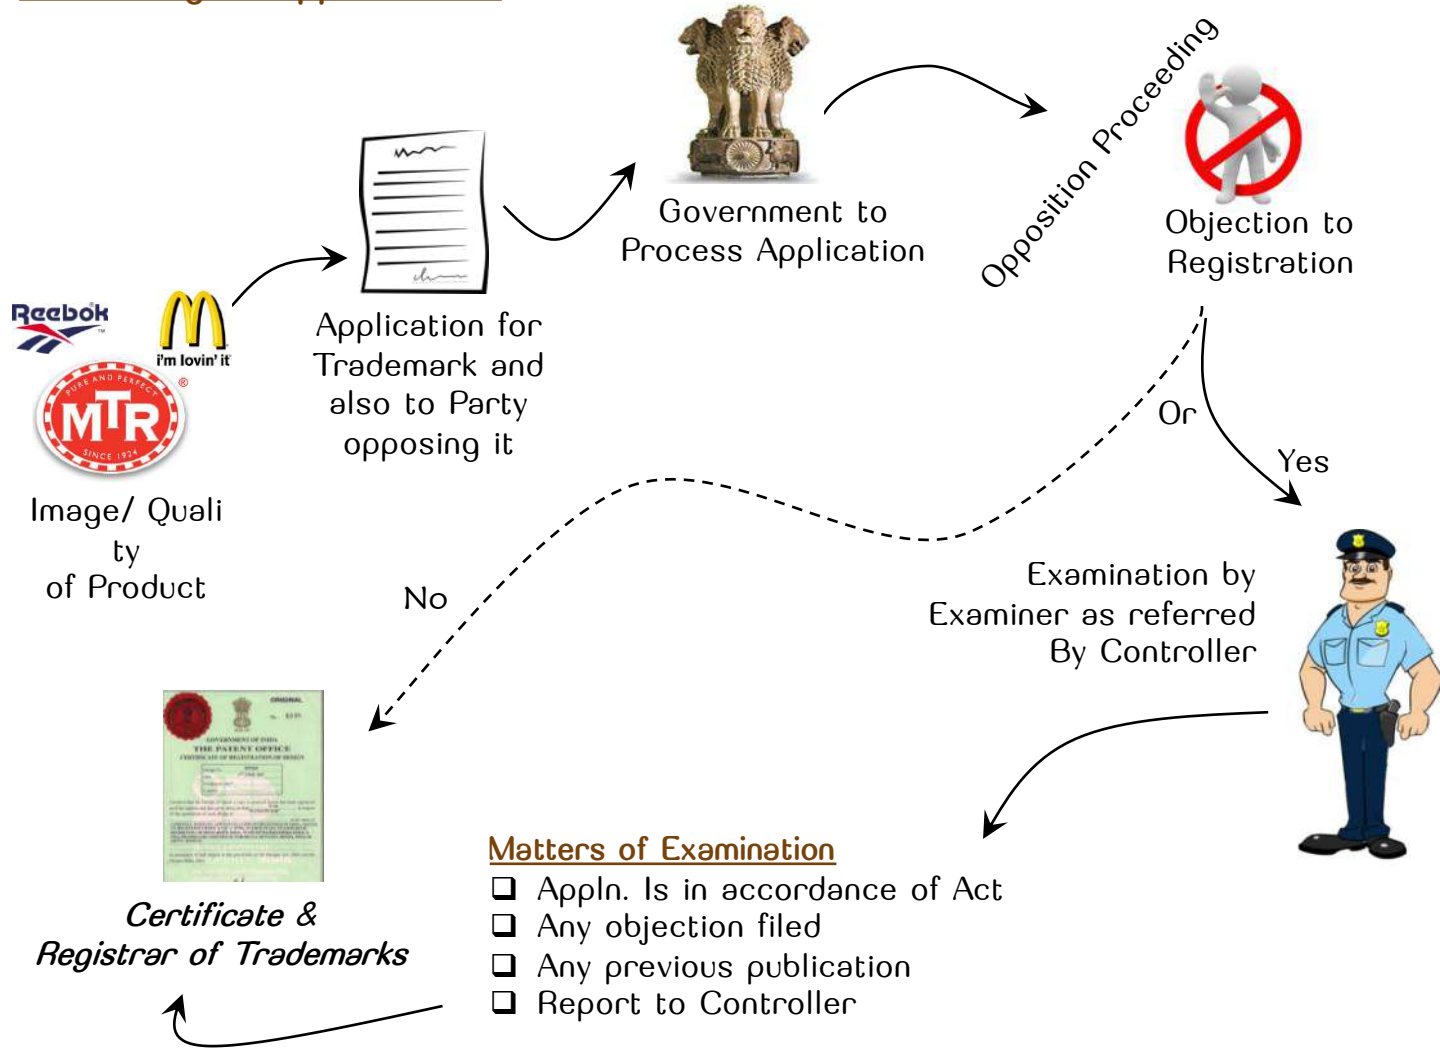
Reebok

i'm lovin' it

MTR
PURE AND PERFECT
SINCE 1924

Image/ Quali
ty
of Product

Application for Trademark and also to Party opposing it

Government to Process Application

Opposition Proceeding

Objection to Registration

Or

Yes

No

Examination by Examiner as referred By Controller

ORIGINAL
GOVERNMENT OF INDIA
THE PATENT OFFICE
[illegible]

Matters of Examination
❑ Appln. Is in accordance of Act
❑ Any objection filed
❑ Any previous publication
❑ Report to Controller

Certificate &
Registrar of Trademarks